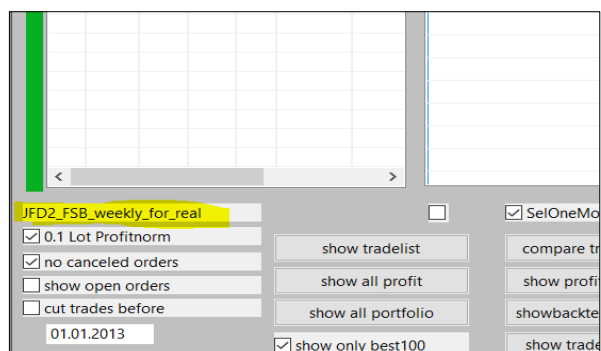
JFD2_FSB_weekly_for_real

☑ 0.1 Lot Profitnorm

☑ no canceled orders

☐ show open orders

☐ cut trades before

01.01.2013

show tradelist

show all profit

show all portfolio

☑ show only best100

☐

☑ SelOneMo

compare tr

show profi

showbackte

show trade